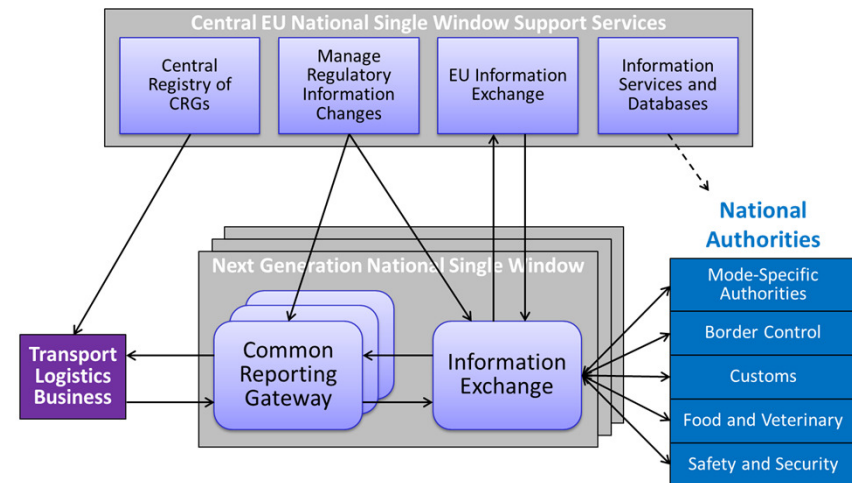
Central EU National Single Window Support Services

Central Registry of CRGs

Manage Regulatory Information Changes

EU Information Exchange

Information Services and Databases

National Authorities

Next Generation National Single Window

Transport Logistics Business

Common Reporting Gateway

Information Exchange

Mode-Specific Authorities

Border Control

Customs

Food and Veterinary

Safety and Security